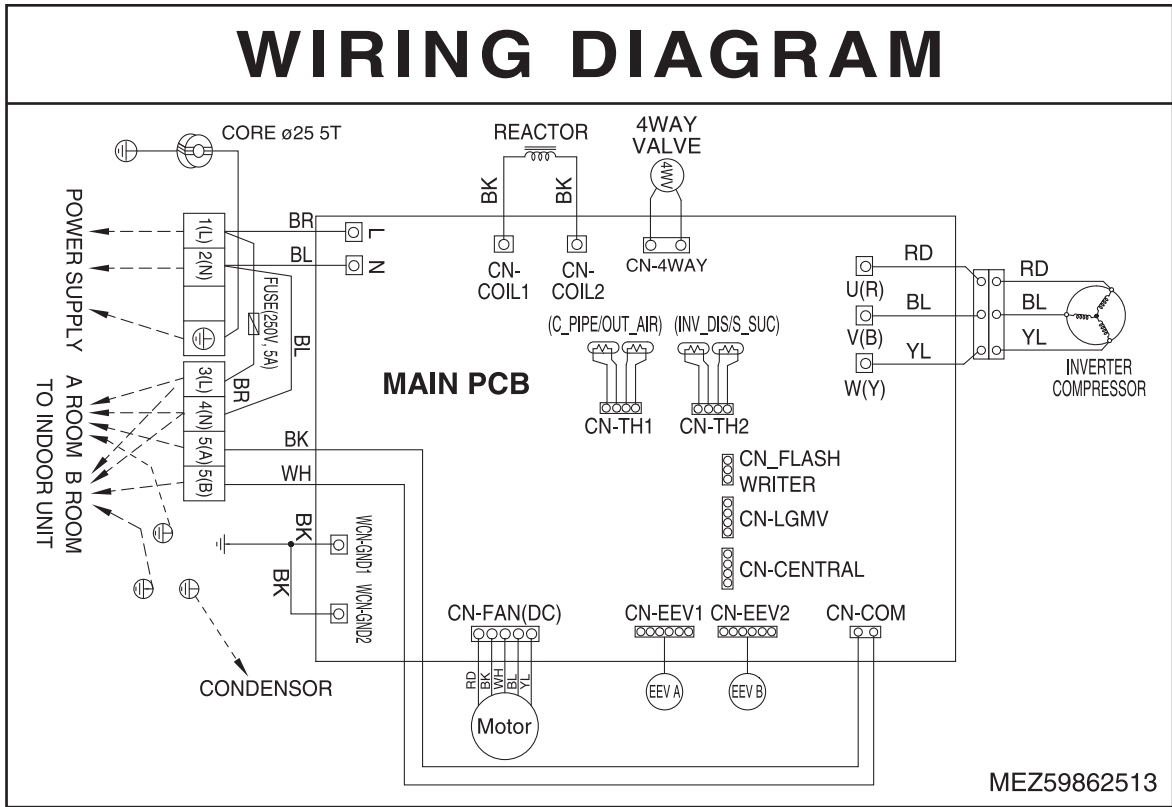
WIRING DIAGRAM

CORE ø25 5T

REACTOR

4WAY VALVE

4WV

BK

BK

POWER SUPPLY

1(L)

2(N)

BR

L

BL

N

FUSE(250V, 5A)

BL

CN-COIL1

CN-COIL2

CN-4WAY

RD

RD

U(R)

BL

BL

V(B)

YL

YL

W(Y)

INVERTER COMPRESSOR

(C_PIPE/OUT_AIR)

(INV_DIS/S_SUC)

A ROOM B ROOM TO INDOOR UNIT

3(L)

4(N)

5(A)

5(B)

BR

MAIN PCB

CN-TH1

CN-TH2

BK

WH

CN_FLASH WRITER

CN-LGMV

CN-CENTRAL

BK

WCN-GND1

BK

WCN-GND2

CN-FAN(DC)

CN-EEV1

CN-EEV2

CN-COM

RD BK WH BL YL

EEV A

EEV B

Motor

CONDENSOR

MEZ59862513